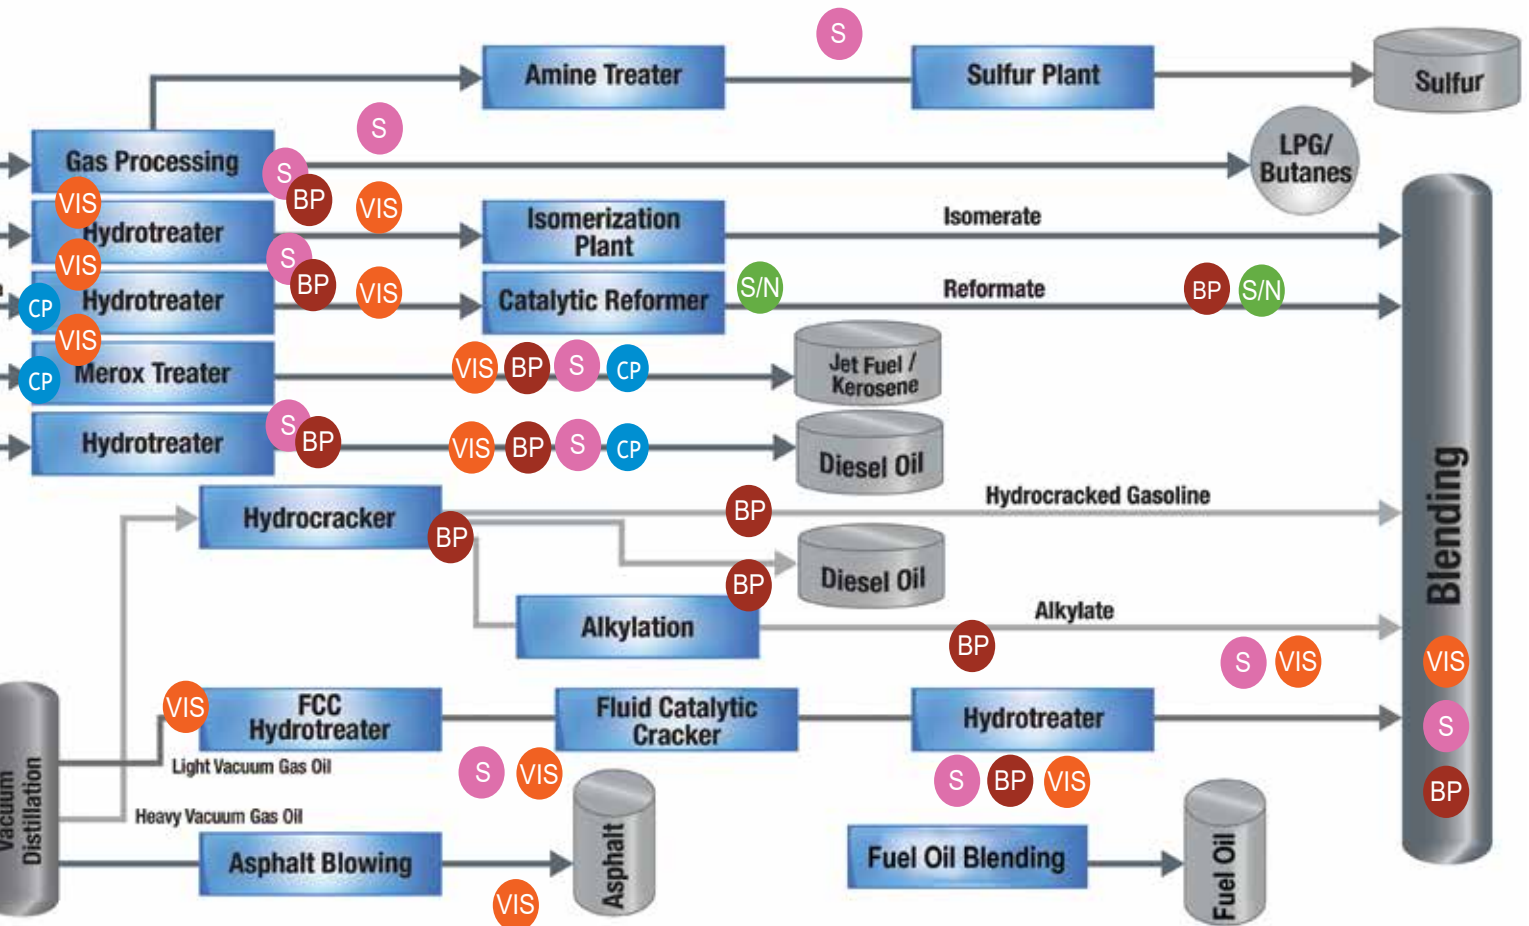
S
Amine Treater
Sulfur Plant
Sulfur
S
Gas Processing
S
LPG/ Butanes
VIS
BP
VIS
Hydrotreater
Isomerization Plant
Isomerate
S
VIS
BP
VIS
CP
Hydrotreater
Catalytic Reformer
S/N
Reformate
BP
S/N
VIS
CP
Merox Treater
VIS
BP
S
CP
Jet Fuel / Kerosene
S
Hydrotreater
BP
VIS
BP
S
CP
Diesel Oil
Hydrocracker
BP
BP
Hydrocracked Gasoline
BP
Diesel Oil
Alkylation
Alkylate
BP
S
VIS
Blending
VIS
VIS
FCC Hydrotreater
Fluid Catalytic Cracker
Hydrotreater
S
Light Vacuum Gas Oil
S
VIS
S
BP
VIS
BP
Vacuum Distillation
Heavy Vacuum Gas Oil
Asphalt Blowing
Asphalt
Fuel Oil Blending
Fuel Oil
VIS